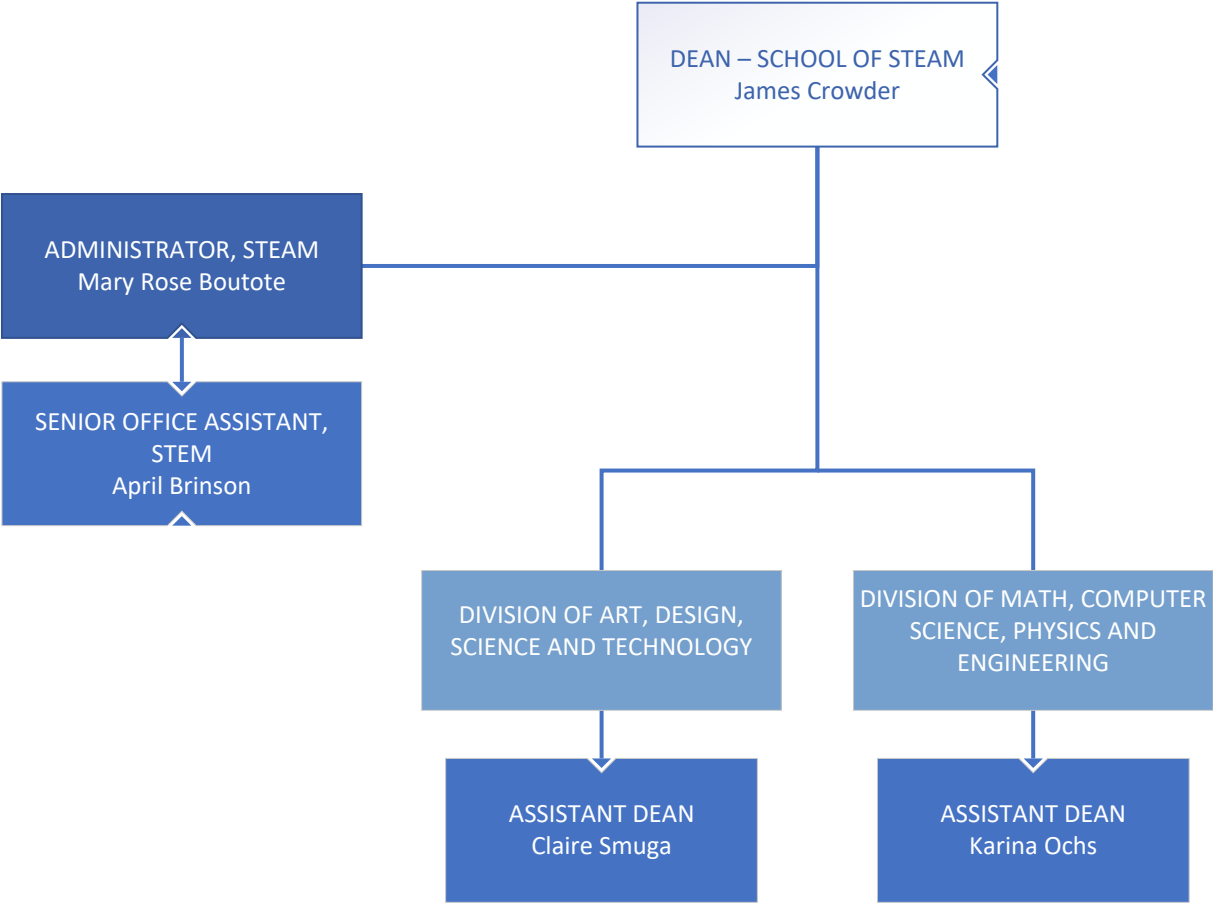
DEAN – SCHOOL OF STEAM
James Crowder

ADMINISTRATOR, STEAM
Mary Rose Boutote

SENIOR OFFICE ASSISTANT, STEM
April Brinson

DIVISION OF ART, DESIGN, SCIENCE AND TECHNOLOGY

DIVISION OF MATH, COMPUTER SCIENCE, PHYSICS AND ENGINEERING

ASSISTANT DEAN
Claire Smuga

ASSISTANT DEAN
Karina Ochs